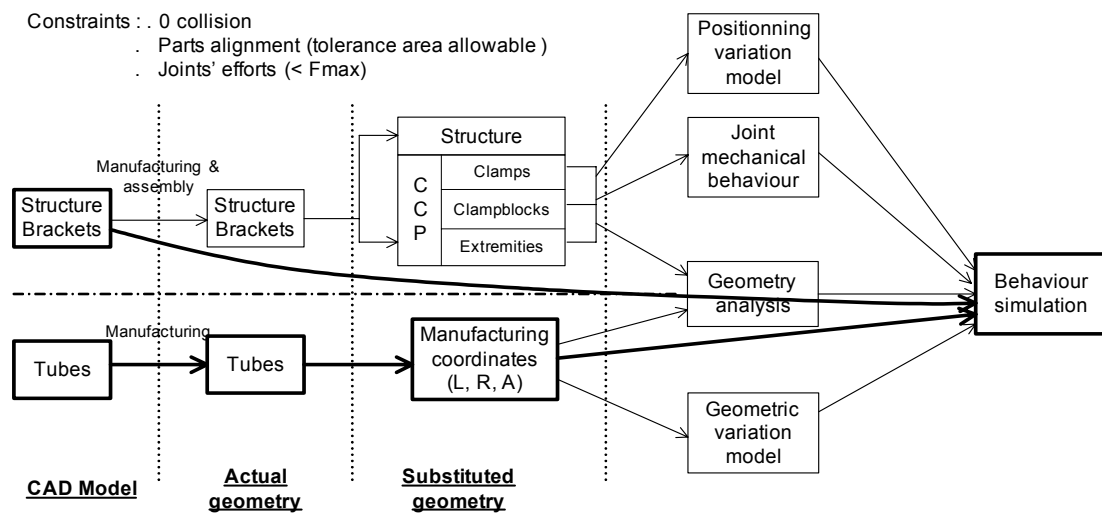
Constraints : . 0 collision
. Parts alignment (tolerance area allowable )
. Joints' efforts (< Fmax)

Positionning variation model

Joint mechanical behaviour

Structure

C C P

Clamps

Clampblocks

Extremities

Manufacturing & assembly

Structure Brackets

Structure Brackets

Geometry analysis

Behaviour simulation

Manufacturing

Tubes

Tubes

Manufacturing coordinates (L, R, A)

Geometric variation model

CAD Model

Actual geometry

Substituted geometry